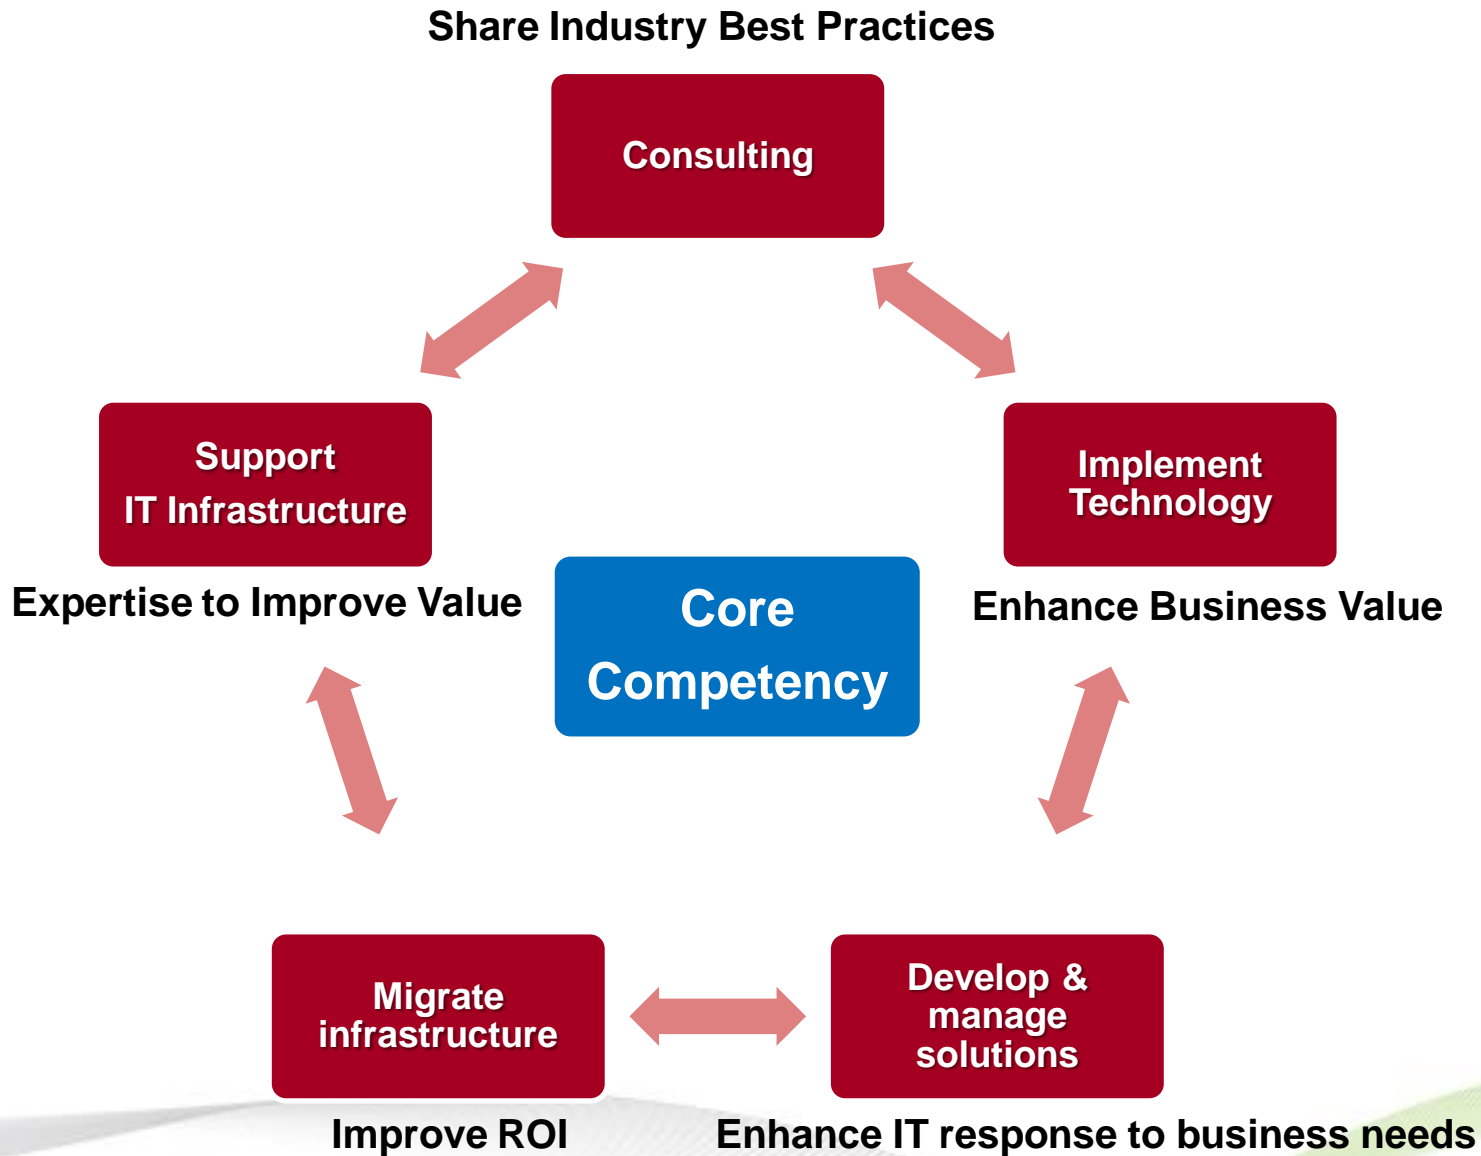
Share Industry Best Practices

Consulting

Support IT Infrastructure

Expertise to Improve Value

Implement Technology

Enhance Business Value

Core Competency

Migrate infrastructure

Improve ROI

Develop & manage solutions

Enhance IT response to business needs